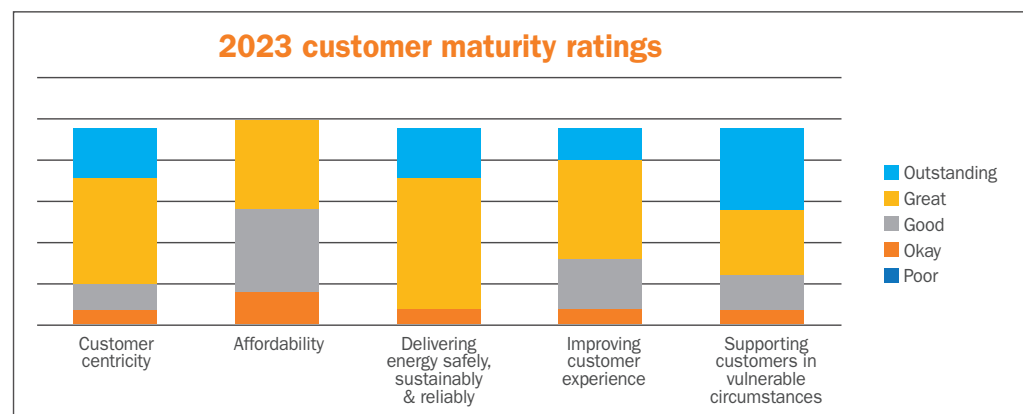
2023 customer maturity ratings

Outstanding
Great
Good
Okay
Poor

Customer centricity
Affordability
Delivering energy safely, sustainably & reliably
Improving customer experience
Supporting customers in vulnerable circumstances